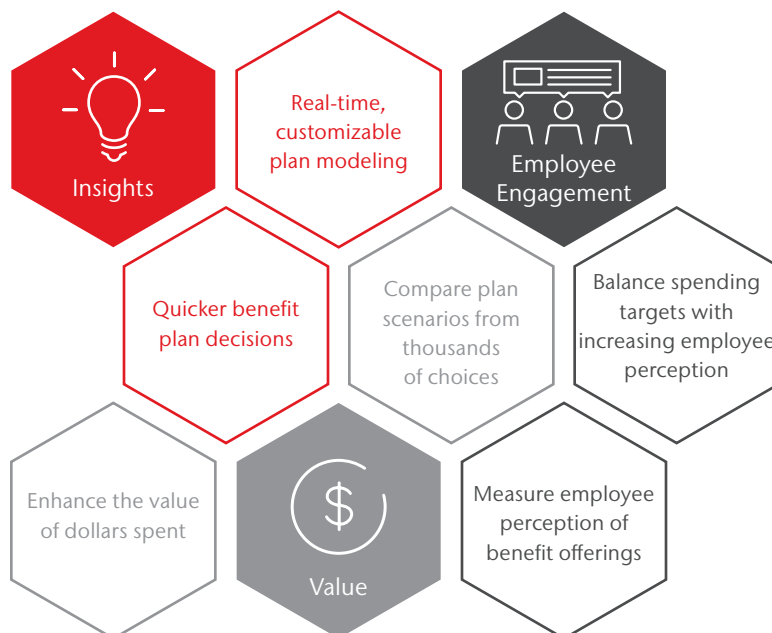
Insights

Real-time, customizable plan modeling

Employee Engagement

Quicker benefit plan decisions

Compare plan scenarios from thousands of choices

Balance spending targets with increasing employee perception

Enhance the value of dollars spent

$

Value

Measure employee perception of benefit offerings